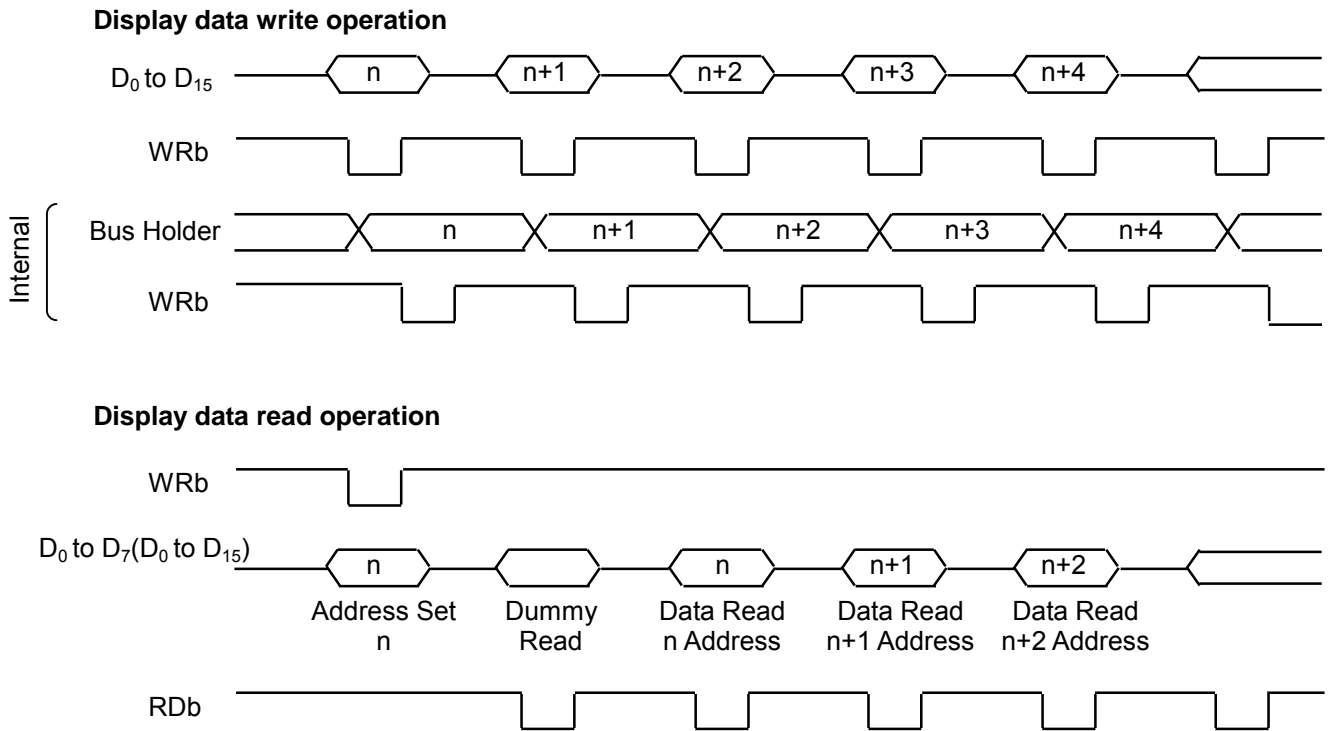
**Display data write operation**

$D_0$ to $D_{15}$ n n+1 n+2 n+3 n+4

WRb

Internal

Bus Holder n n+1 n+2 n+3 n+4

WRb

**Display data read operation**

WRb

$D_0$ to $D_7$($D_0$ to $D_{15}$) n n n+1 n+2

Address Set n

Dummy Read

Data Read n Address

Data Read n+1 Address

Data Read n+2 Address

RDb